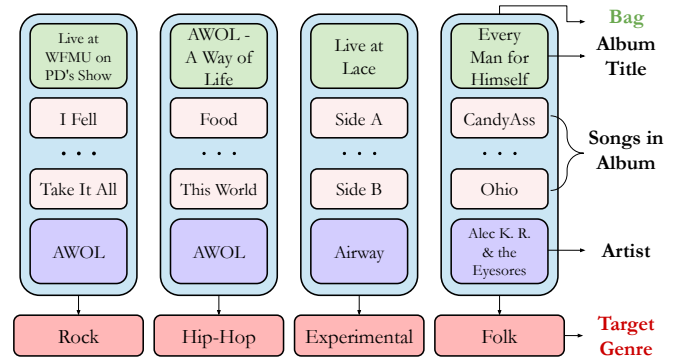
Live at WFMU on PD's Show

I Fell

. . .

Take It All

AWOL

Rock

AWOL - A Way of Life

Food

. . .

This World

AWOL

Hip-Hop

Live at Lace

Side A

. . .

Side B

Airway

Experimental

Every Man for Himself

CandyAss

. . .

Ohio

Alec K. R. & the Eyesores

Folk

Bag

Album Title

Songs in Album

Artist

Target Genre